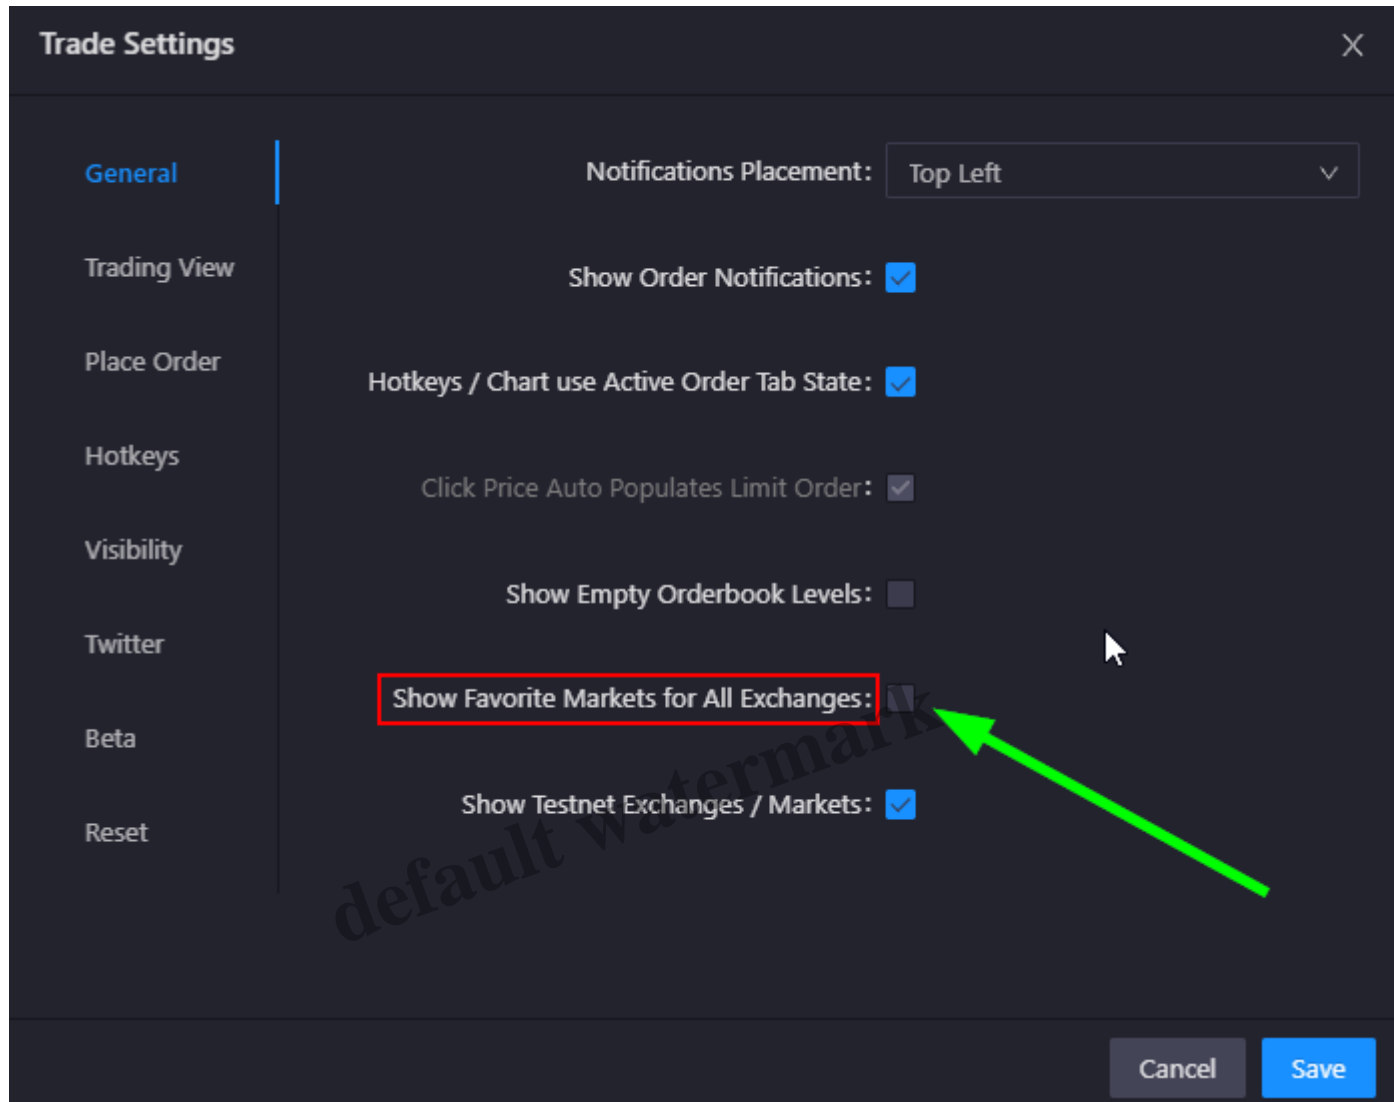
Trade Settings

General

Trading View

Place Order

Hotkeys

Visibility

Twitter

Beta

Reset

Notifications Placement: Top Left

Show Order Notifications:

Hotkeys / Chart use Active Order Tab State:

Click Price Auto Populates Limit Order:

Show Empty Orderbook Levels:

Show Favorite Markets for All Exchanges:

Show Testnet Exchanges / Markets:

default watermark

Cancel Save